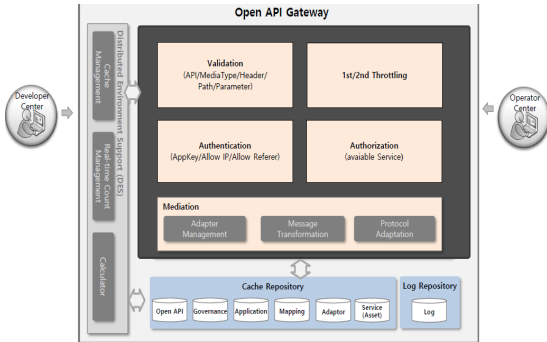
Open API Gateway

Developer Center

Distributed Environment Support (DES)

Cache Management

Real-time Count Management

Calculator

Validation
(API/MediaType/Header/Path/Parameter)

1st/2nd Throttling

Authentication
(AppKey/Allow IP/Allow Referer)

Authorization
(avaiable Service)

Mediation

Adapter Management

Message Transformation

Protocol Adaptation

Cache Repository

Open API

Governance

Application

Mapping

Adaptor

Service (Asset)

Log Repository

Log

Operator Center